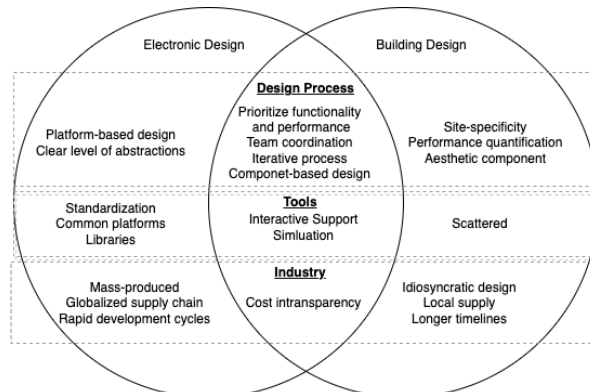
Electronic Design

Building Design

Design Process
Prioritize functionality and performance
Team coordination
Iterative process
Componet-based design

Platform-based design
Clear level of abstractions

Site-specificity
Performance quantification
Aesthetic component

Tools
Interactive Support
Simluation

Standardization
Common platforms
Libraries

Scattered

Industry
Cost intransparency

Mass-produced
Globalized supply chain
Rapid development cycles

Idiosyncratic design
Local supply
Longer timelines